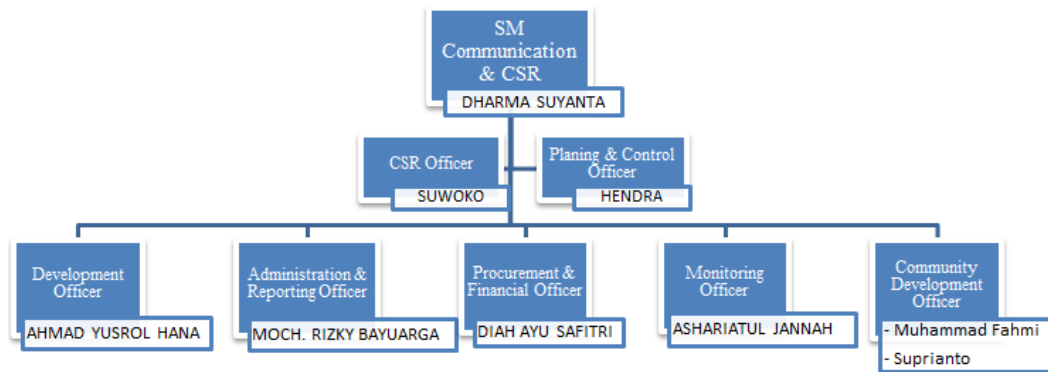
SM Communication & CSR
DHARMA SUYANTA

CSR Officer
SUWOKO

Planing & Control Officer
HENDRA

Development Officer
AHMAD YUSROL HANA

Administration & Reporting Officer
MOCH. RIZKY BAYUARGA

Procurement & Financial Officer
DIAH AYU SAFITRI

Monitoring Officer
ASHARIATUL JANNAH

Community Development Officer
- Muhammad Fahmi
- Suprianto